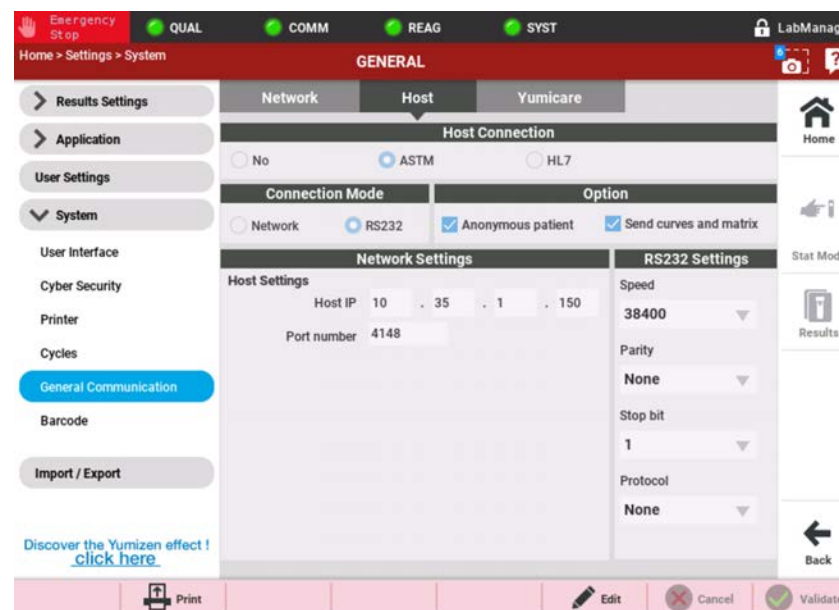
Emergency Stop
QUAL
COMM
REAG
SYST
LabManag

Home > Settings > System
GENERAL

Results Settings
Application
User Settings
System
User Interface
Cyber Security
Printer
Cycles
General Communication
Barcode
Import / Export

Discover the Yumizen effect ! click here

Network
Host
Yumicare

Host Connection
No
ASTM
HL7

Connection Mode
Network
RS232

Option
Anonymous patient
Send curves and matrix

Network Settings
Host Settings
Host IP 10 . 35 . 1 . 150
Port number 4148

RS232 Settings
Speed
38400
Parity
None
Stop bit
1
Protocol
None

Home
Stat Mod
Results
Back

Print
Edit
Cancel
Validat